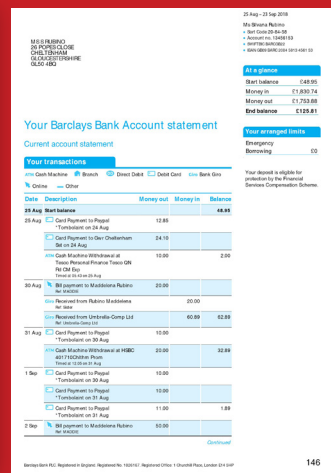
M S S RUBINO
26 POPES CLOSE
CHELTENHAM
GLOUCESTERSHIRE
GL50 4BQ

25 Aug – 23 Sep 2018

Ms Silvana Rubino
• Sort Code 20-84-58
• Account no. 10456183
• SWIFTBIC BARCGB22
• IBAN GB58 BARC 2084 5810 4561 83

At a glance

| | |
|---|---|
| Start balance | £48.95 |
| Money in | £1,830.74 |
| Money out | £1,753.88 |
| End balance | £125.81 |

Your arranged limits

| | |
|---|---|
| Emergency Borrowing | £0 |

Your deposit is eligible for protection by the Financial Services Compensation Scheme.

Your Barclays Bank Account statement

Current account statement

Your transactions

ATM Cash Machine  Branch  Direct Debit  Debit Card  Giro Bank Giro  Online  Other

| Date | Description | Money out | Money in | Balance |
|---|---|---|---|---|
| 25 Aug | Start balance | | | 48.95 |
| 25 Aug | Card Payment to Paypal *Tombolaint on 24 Aug | 12.85 | | |
| | Card Payment to Gen Cheltenham Sel on 24 Aug | 24.10 | | |
| | Cash Machine Withdrawal at Tesco Personal Finance Tesco GN Rd Clt Exp Timed at 05:43 on 25 Aug | 10.00 | | 2.00 |
| 30 Aug | Bill payment to Maddelena Rubino Ref: MADDIE | 20.00 | | |
| | Received from Rubino Maddelena Ref: Make | | 20.00 | |
| | Received from Umbrella-Comp Ltd Ref: Umbrella-Comp Ltd | | 60.89 | 62.89 |
| 31 Aug | Card Payment to Paypal *Tombolaint on 30 Aug | 10.00 | | |
| | Cash Machine Withdrawal at HSBC 40171XChltnhm Prom Timed at 13:36 on 31 Aug | 20.00 | | 32.89 |
| 1 Sep | Card Payment to Paypal *Tombolaint on 30 Aug | 10.00 | | |
| | Card Payment to Paypal *Tombolaint on 31 Aug | 10.00 | | |
| | Card Payment to Paypal *Tombolaint on 31 Aug | 11.00 | | 1.89 |
| 2 Sep | Bill payment to Maddelena Rubino Ref: MADDIE | 50.00 | | |

Continued

Barclays Bank PLC. Registered in England. Registered No. 1026167. Registered Office: 1 Churchill Place, London E14 5HP

146